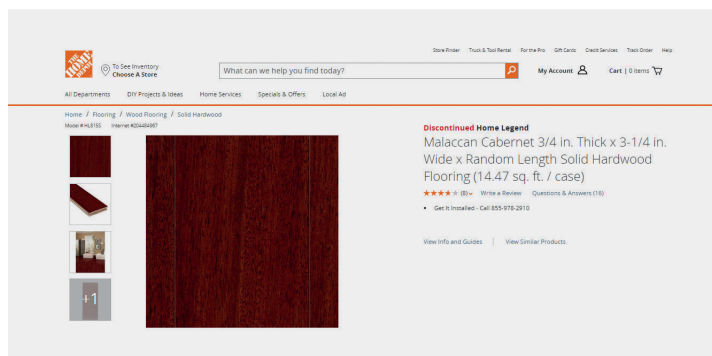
Store Finder Truck & Tool Rental For the Pro Gift Cards Credit Services Track Order Help

THE HOME DEPOT

To See Inventory
Choose A Store

What can we help you find today?

My Account

Cart | 0 items

All Departments DIY Projects & Ideas Home Services Specials & Offers Local Ad

Home / Flooring / Wood Flooring / Solid Hardwood

Model # HL8155 Internet #204484967

+1

Discontinued Home Legend

Malaccan Cabernet 3/4 in. Thick x 3-1/4 in. Wide x Random Length Solid Hardwood Flooring (14.47 sq. ft. / case)

(8) Write a Review Questions & Answers (16)

• Get It Installed - Call 855-978-2910

View Info and Guides | View Similar Products